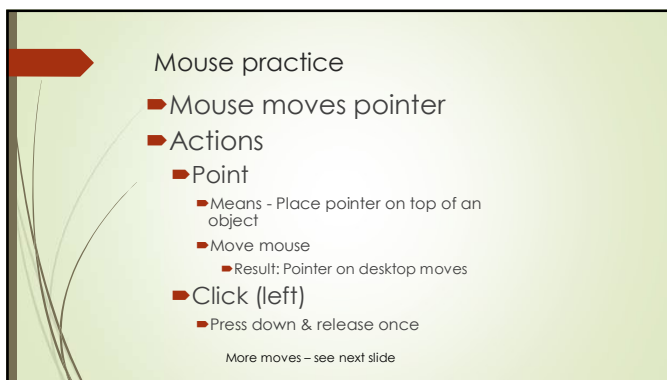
Mouse practice

Mouse moves pointer

Actions

Point

Means - Place pointer on top of an object

Move mouse

Result: Pointer on desktop moves

Click (left)

Press down & release once

More moves – see next slide